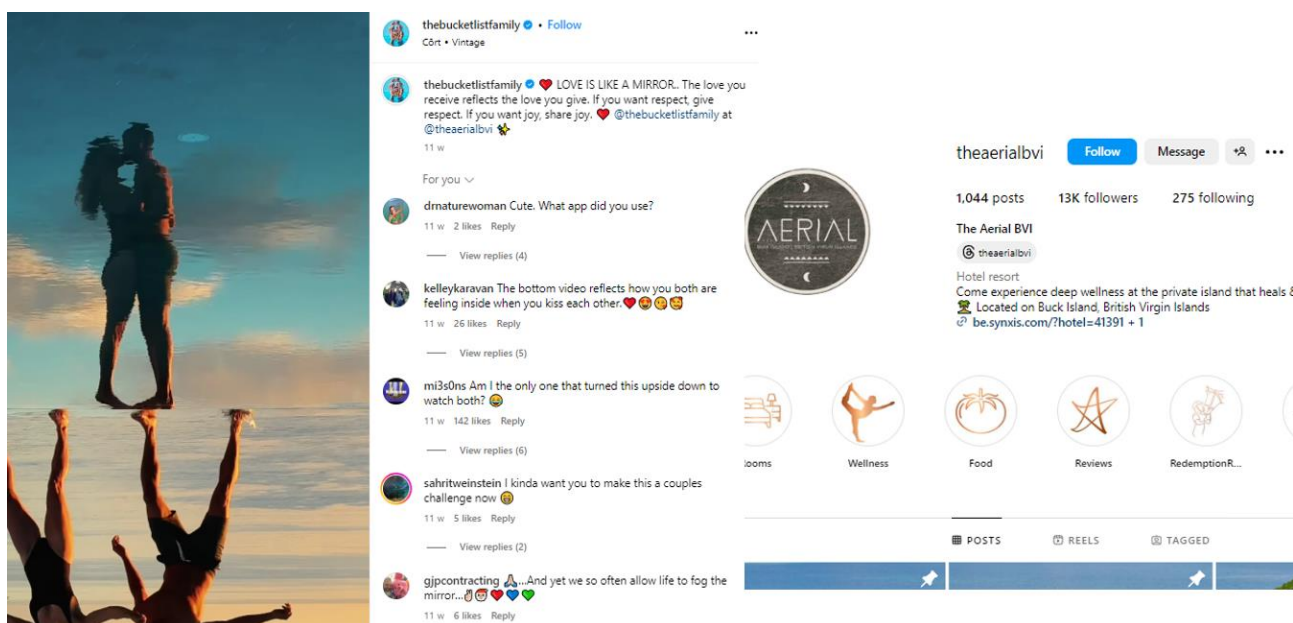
thebucketlistfamily • Follow
Côrt • Vintage

thebucketlistfamily ❤️ LOVE IS LIKE A MIRROR.. The love you receive reflects the love you give. If you want respect, give respect. If you want joy, share joy. ❤️ @thebucketlistfamily at @theaerialbvi
11 w

For you

drnaturewoman Cute. What app did you use?
11 w 2 likes Reply
View replies (4)

kelleykaravan The bottom video reflects how you both are feeling inside when you kiss each other.❤️😍😍😍
11 w 26 likes Reply
View replies (5)

mi3s0ns Am I the only one that turned this upside down to watch both? 😂
11 w 142 likes Reply
View replies (6)

sahritweinstein I kinda want you to make this a couples challenge now 😭
11 w 5 likes Reply
View replies (2)

gjpcontracting 🙏...And yet we so often allow life to fog the mirror...👌😇❤️💙💚
11 w 6 likes Reply

theaerialbvi Follow Message

1,044 posts 13K followers 275 following

The Aerial BVI
theaerialbvi
Hotel resort
Come experience deep wellness at the private island that heals &
Located on Buck Island, British Virgin Islands
be.synxis.com/?hotel=41391 + 1

AERIAL

ooms Wellness Food Reviews RedemptionR...

POSTS REELS TAGGED